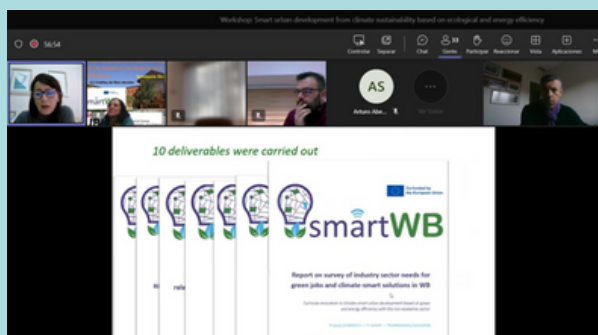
Workshop: Smart urban development from climate sustainability based on ecological and energy efficiency

56:54

Controlar Separar Chat Gente Participar Reaccionar Vista Aplicaciones

33

AS

Arturo Abe...

Ver todos

10 deliverables were carried out

Co-funded by the European Union

smartWB

Report on survey of industry sector needs for green jobs and climate smart solutions in WB

rela